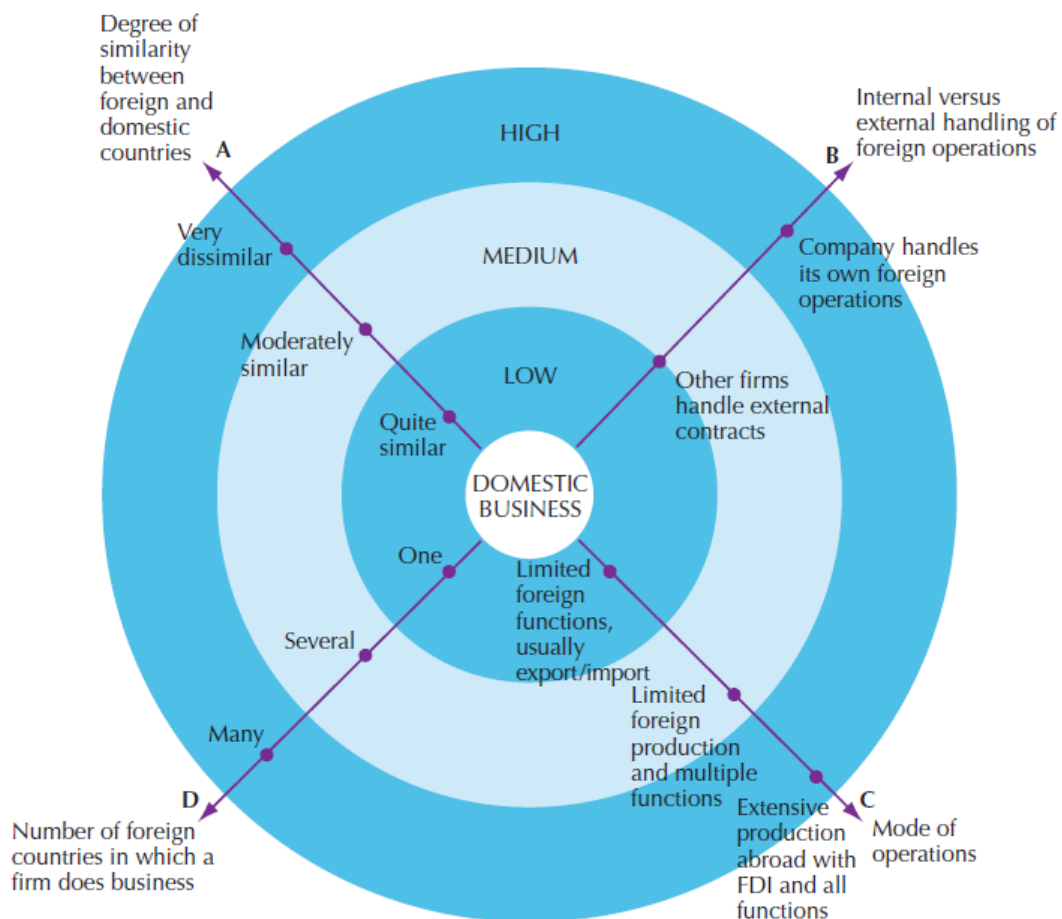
Degree of similarity between foreign and domestic countries

A

HIGH

Internal versus external handling of foreign operations

B

Very dissimilar

MEDIUM

Company handles its own foreign operations

Moderately similar

LOW

Other firms handle external contracts

Quite similar

DOMESTIC BUSINESS

One

Limited foreign functions, usually export/import

Several

Limited foreign production and multiple functions

Many

D

Number of foreign countries in which a firm does business

Extensive production abroad with FDI and all functions

C

Mode of operations